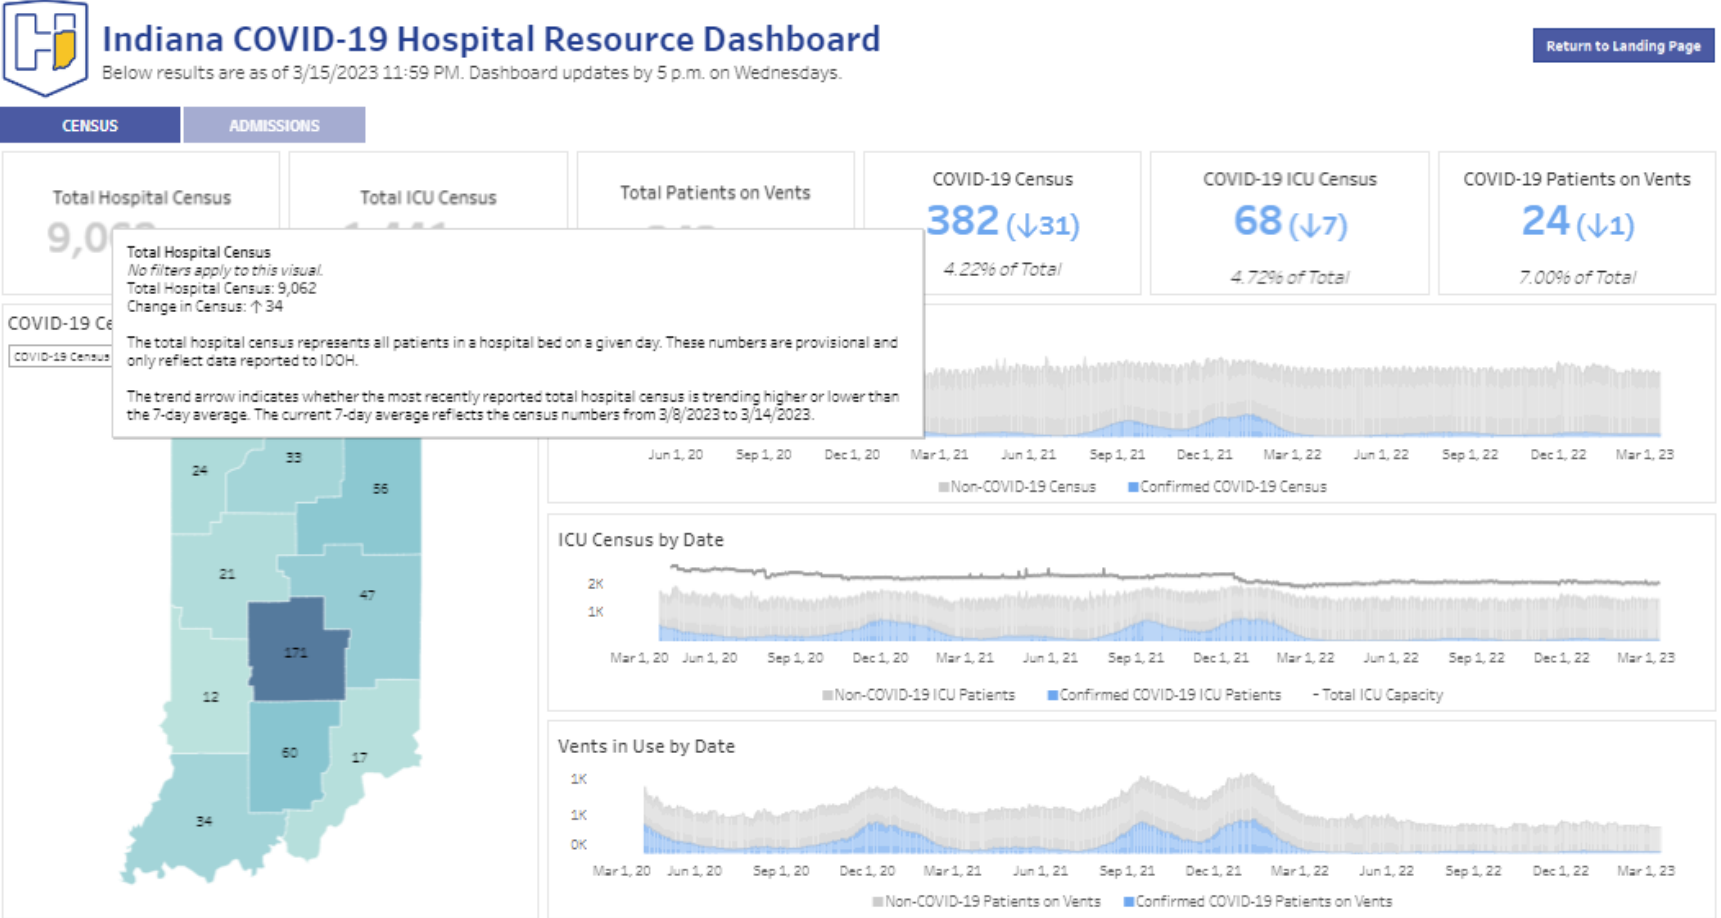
Indiana COVID-19 Hospital Resource Dashboard
Below results are as of 3/15/2023 11:59 PM. Dashboard updates by 5 p.m. on Wednesdays.

Return to Landing Page

CENSUS
ADMISSIONS

Total Hospital Census
9,0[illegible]

Total ICU Census
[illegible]

Total Patients on Vents
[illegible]

COVID-19 Census
382 (↓31)
4.22% of Total

COVID-19 ICU Census
68 (↓7)
4.72% of Total

COVID-19 Patients on Vents
24 (↓1)
7.00% of Total

Total Hospital Census
No filters apply to this visual.
Total Hospital Census: 9,062
Change in Census: ↑ 34

The total hospital census represents all patients in a hospital bed on a given day. These numbers are provisional and only reflect data reported to IDOH.

The trend arrow indicates whether the most recently reported total hospital census is trending higher or lower than the 7-day average. The current 7-day average reflects the census numbers from 3/8/2023 to 3/14/2023.

COVID-19 Ce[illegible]
COVID-19 Census

24
33
56
21
47
171
12
60
17
34

Jun 1, 20 Sep 1, 20 Dec 1, 20 Mar 1, 21 Jun 1, 21 Sep 1, 21 Dec 1, 21 Mar 1, 22 Jun 1, 22 Sep 1, 22 Dec 1, 22 Mar 1, 23
Non-COVID-19 Census Confirmed COVID-19 Census

ICU Census by Date
2K
1K
Mar 1, 20 Jun 1, 20 Sep 1, 20 Dec 1, 20 Mar 1, 21 Jun 1, 21 Sep 1, 21 Dec 1, 21 Mar 1, 22 Jun 1, 22 Sep 1, 22 Dec 1, 22 Mar 1, 23
Non-COVID-19 ICU Patients Confirmed COVID-19 ICU Patients Total ICU Capacity

Vents in Use by Date
1K
1K
0K
Mar 1, 20 Jun 1, 20 Sep 1, 20 Dec 1, 20 Mar 1, 21 Jun 1, 21 Sep 1, 21 Dec 1, 21 Mar 1, 22 Jun 1, 22 Sep 1, 22 Dec 1, 22 Mar 1, 23
Non-COVID-19 Patients on Vents Confirmed COVID-19 Patients on Vents